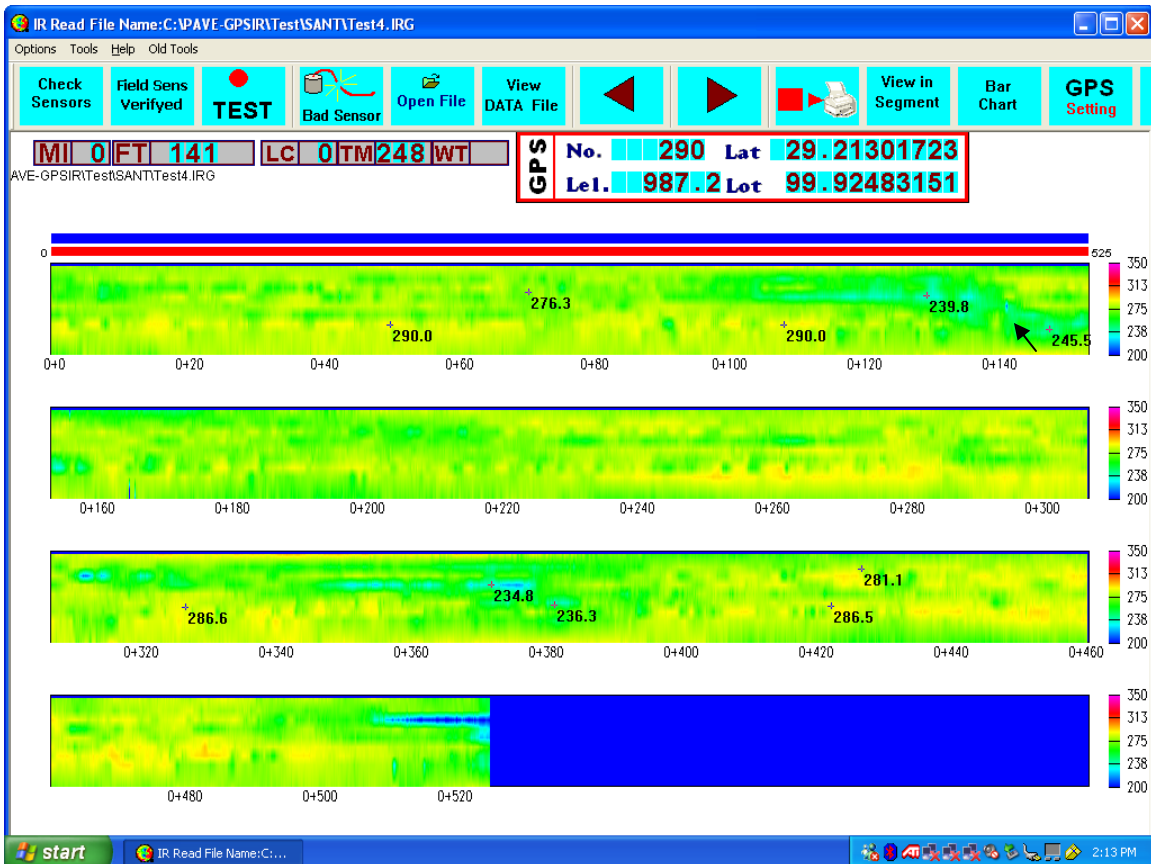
IR Read File Name:C:\PAVE-GPSIR\Test\SANT\Test4.IRG

Options Tools Help Old Tools

Check Sensors
Field Sens Verifyed
TEST
Bad Sensor
Open File
View DATA File
View in Segment
Bar Chart
GPS Setting

MI 0 FT 141 LC 0 TM 248 WT
AVE-GPSIR\Test\SANT\Test4.IRG

GPS No. 290 Lat 29.21301723
Lel. 987.2 Lot 99.92483151

0
525

276.3
239.8
290.0
290.0
245.5

350
313
275
238
200

0+0 0+20 0+40 0+60 0+80 0+100 0+120 0+140

350
313
275
238
200

0+160 0+180 0+200 0+220 0+240 0+260 0+280 0+300

281.1
234.8
286.6
236.3
286.5

350
313
275
238
200

0+320 0+340 0+360 0+380 0+400 0+420 0+440 0+460

350
313
275
238
200

0+480 0+500 0+520

start
IR Read File Name:C:...
2:13 PM